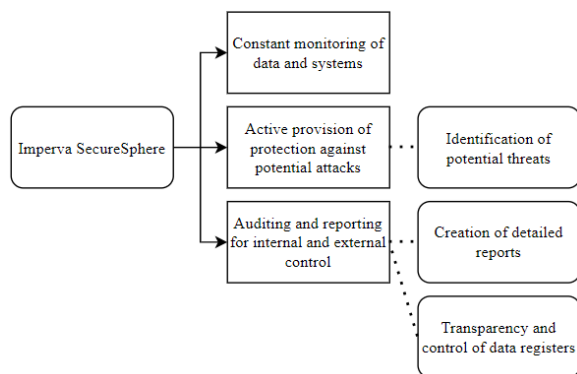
Imperva SecureSphere

Constant monitoring of data and systems

Active provision of protection against potential attacks

Identification of potential threats

Auditing and reporting for internal and external control

Creation of detailed reports

Transparency and control of data registers